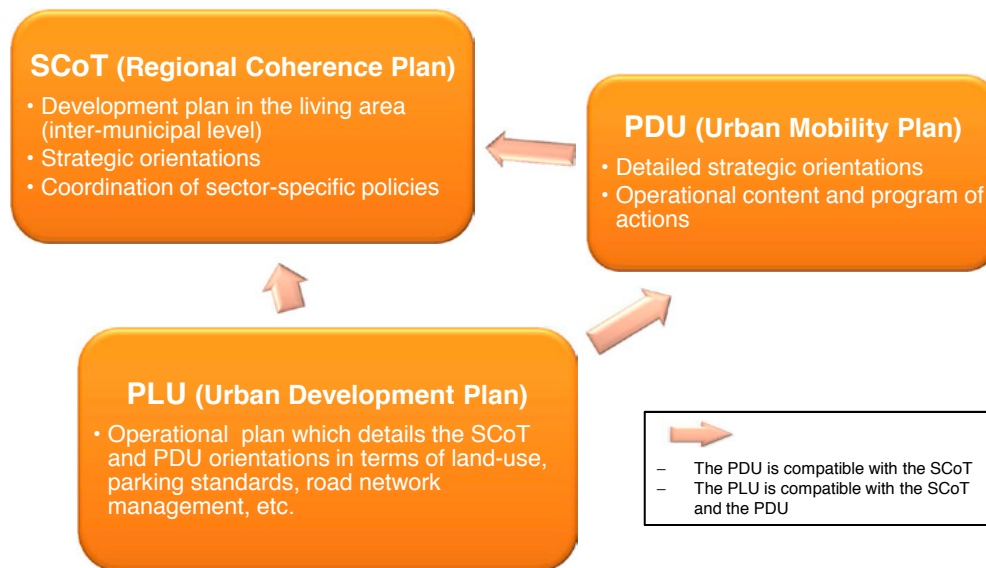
SCoT (Regional Coherence Plan)

• Development plan in the living area (inter-municipal level)
• Strategic orientations
• Coordination of sector-specific policies

PDU (Urban Mobility Plan)

• Detailed strategic orientations
• Operational content and program of actions

PLU (Urban Development Plan)

• Operational plan which details the SCoT and PDU orientations in terms of land-use, parking standards, road network management, etc.

– The PDU is compatible with the SCoT
– The PLU is compatible with the SCoT and the PDU